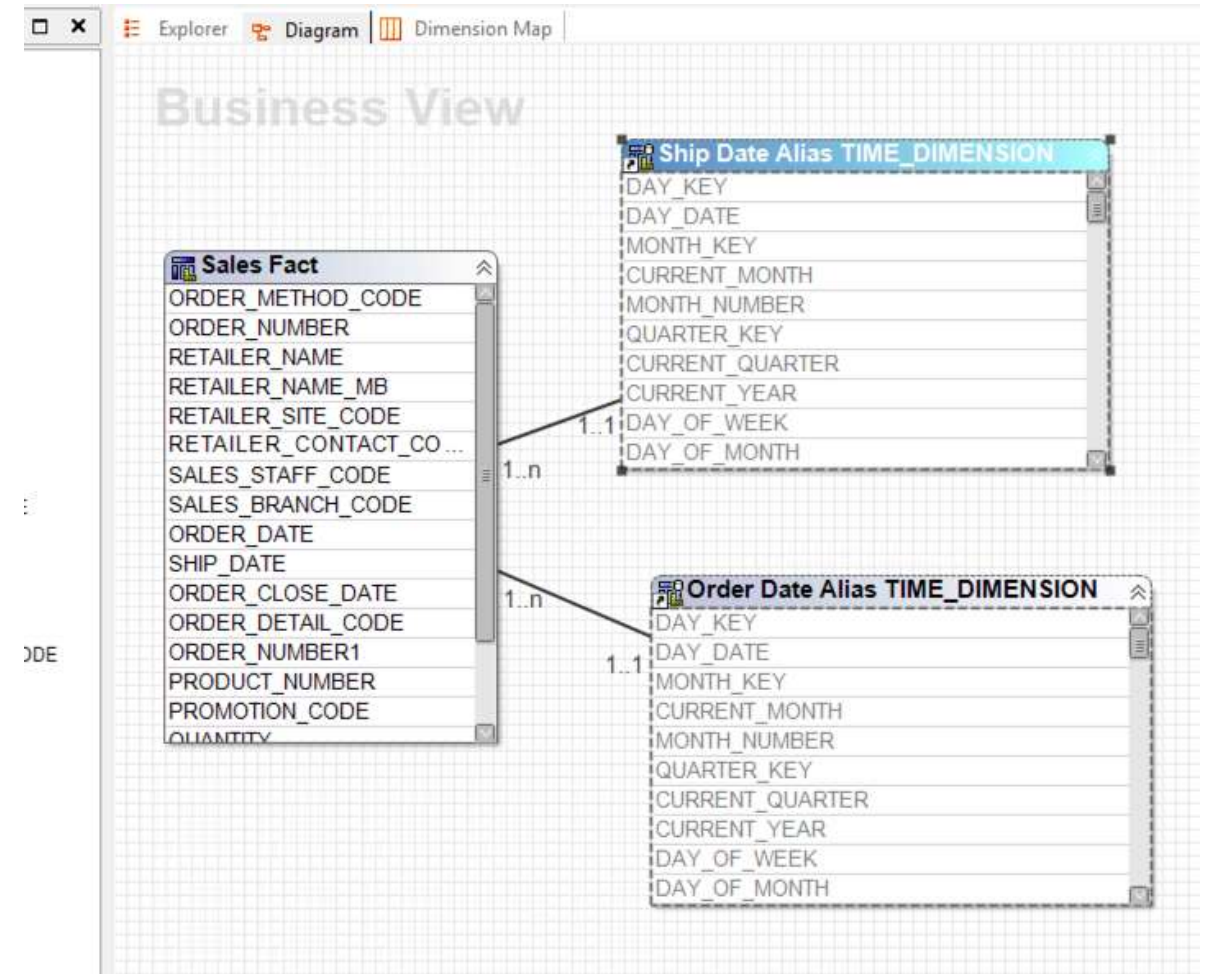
Explorer Diagram Dimension Map

Business View

Ship Date Alias TIME_DIMENSION
DAY_KEY
DAY_DATE
MONTH_KEY
CURRENT_MONTH
MONTH_NUMBER
QUARTER_KEY
CURRENT_QUARTER
CURRENT_YEAR
DAY_OF_WEEK
DAY_OF_MONTH

Sales Fact
ORDER_METHOD_CODE
ORDER_NUMBER
RETAILER_NAME
RETAILER_NAME_MB
RETAILER_SITE_CODE
RETAILER_CONTACT_CO...
SALES_STAFF_CODE
SALES_BRANCH_CODE
ORDER_DATE
SHIP_DATE
ORDER_CLOSE_DATE
ORDER_DETAIL_CODE
ORDER_NUMBER1
PRODUCT_NUMBER
PROMOTION_CODE
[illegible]

1..1
1..n
1..n
1..1

ODE

Order Date Alias TIME_DIMENSION
DAY_KEY
DAY_DATE
MONTH_KEY
CURRENT_MONTH
MONTH_NUMBER
QUARTER_KEY
CURRENT_QUARTER
CURRENT_YEAR
DAY_OF_WEEK
DAY_OF_MONTH